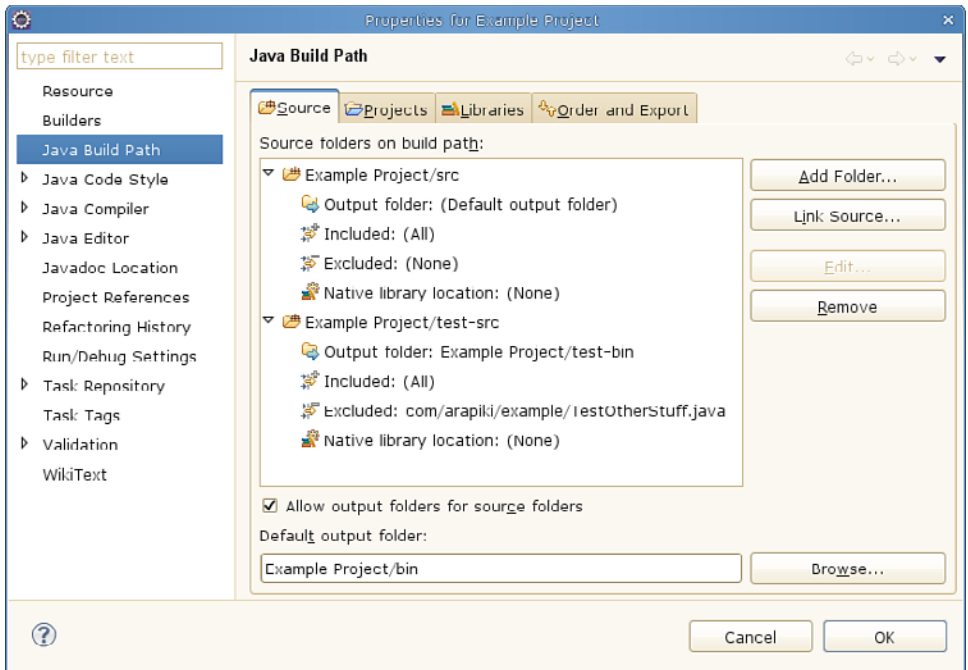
Properties for Example Project

type filter text

Resource
Builders
Java Build Path
Java Code Style
Java Compiler
Java Editor
Javadoc Location
Project References
Refactoring History
Run/Debug Settings
Task Repository
Task Tags
Validation
WikiText

Java Build Path

Source | Projects | Libraries | Order and Export

Source folders on build path:

Example Project/src
Output folder: (Default output folder)
Included: (All)
Excluded: (None)
Native library location: (None)
Example Project/test-src
Output folder: Example Project/test-bin
Included: (All)
Excluded: com/arapiki/example/TestOtherStuff.java
Native library location: (None)

Add Folder...
Link Source...
Edit...
Remove

Allow output folders for source folders

Default output folder:

Example Project/bin

Browse...

Cancel
OK